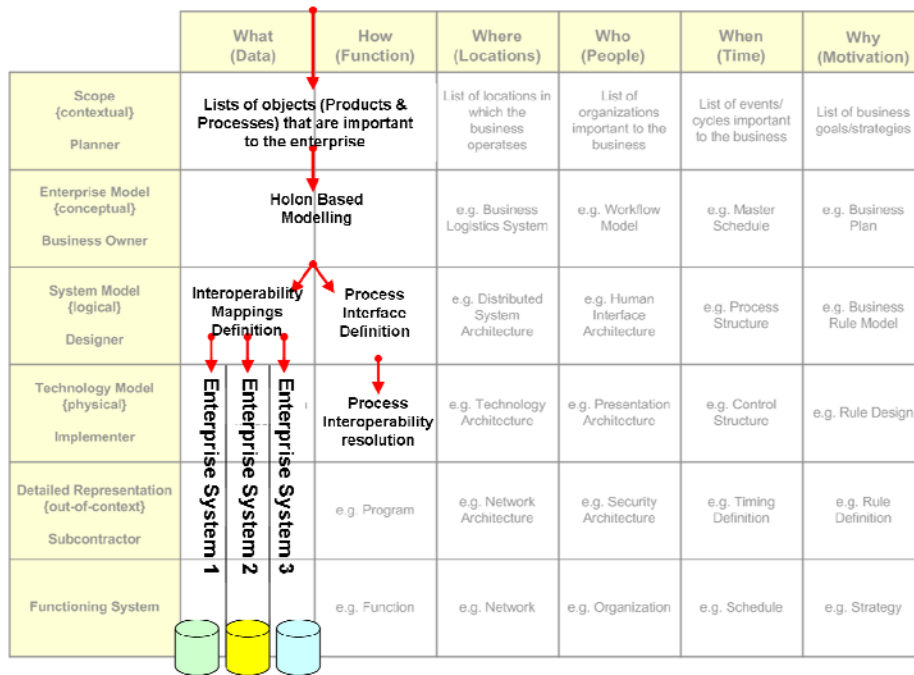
| | What (Data) | How (Function) | Where (Locations) | Who (People) | When (Time) | Why (Motivation) |
|---|---|---|---|---|---|---|
| Scope {contextual} Planner | Lists of objects (Products & Processes) that are important to the enterprise | | List of locations in which the business operatses | List of organizations important to the business | List of events/ cycles important to the business | List of business goals/strategies |
| Enterprise Model {conceptual} Business Owner | Holon Based Modelling | | e.g. Business Logistics System | e.g. Workflow Model | e.g. Master Schedule | e.g. Business Plan |
| System Model {logical} Designer | Interoperability Mappings Definition | Process Interface Definition | e.g. Distributed System Architecture | e.g. Human Interface Architecture | e.g. Process Structure | e.g. Business Rule Model |
| Technology Model {physical} Implementer | Enterprise System 1 Enterprise System 2 Enterprise System 3 | Process Interoperability resolution | e.g. Technology Architecture | e.g. Presentation Architecture | e.g. Control Structure | e.g. Rule Design |
| Detailed Representation {out-of-context} Subcontractor | | e.g. Program | e.g. Network Architecture | e.g. Security Architecture | e.g. Timing Definition | e.g. Rule Definition |
| Functioning System | | e.g. Function | e.g. Network | e.g. Organization | e.g. Schedule | e.g. Strategy |